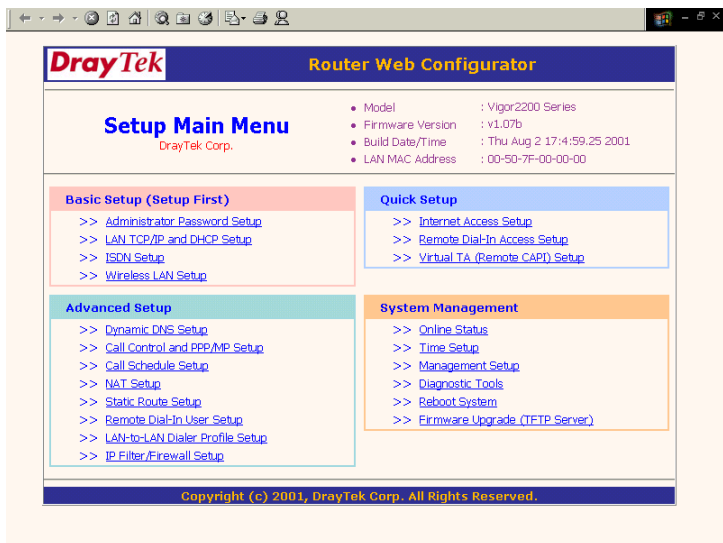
DrayTek

Router Web Configurator

Setup Main Menu
DrayTek Corp.

- Model : Vigor2200 Series
- Firmware Version : v1.07b
- Build Date/Time : Thu Aug 2 17:4:59.25 2001
- LAN MAC Address : 00-50-7F-00-00-00

Basic Setup (Setup First)
>> Administrator Password Setup
>> LAN TCP/IP and DHCP Setup
>> ISDN Setup
>> Wireless LAN Setup

Quick Setup
>> Internet Access Setup
>> Remote Dial-In Access Setup
>> Virtual TA (Remote CAPI) Setup

Advanced Setup
>> Dynamic DNS Setup
>> Call Control and PPP/MP Setup
>> Call Schedule Setup
>> NAT Setup
>> Static Route Setup
>> Remote Dial-In User Setup
>> LAN-to-LAN Dialer Profile Setup
>> IP Filter/Firewall Setup

System Management
>> Online Status
>> Time Setup
>> Management Setup
>> Diagnostic Tools
>> Reboot System
>> Firmware Upgrade (TFTP Server)

Copyright (c) 2001, DrayTek Corp. All Rights Reserved.